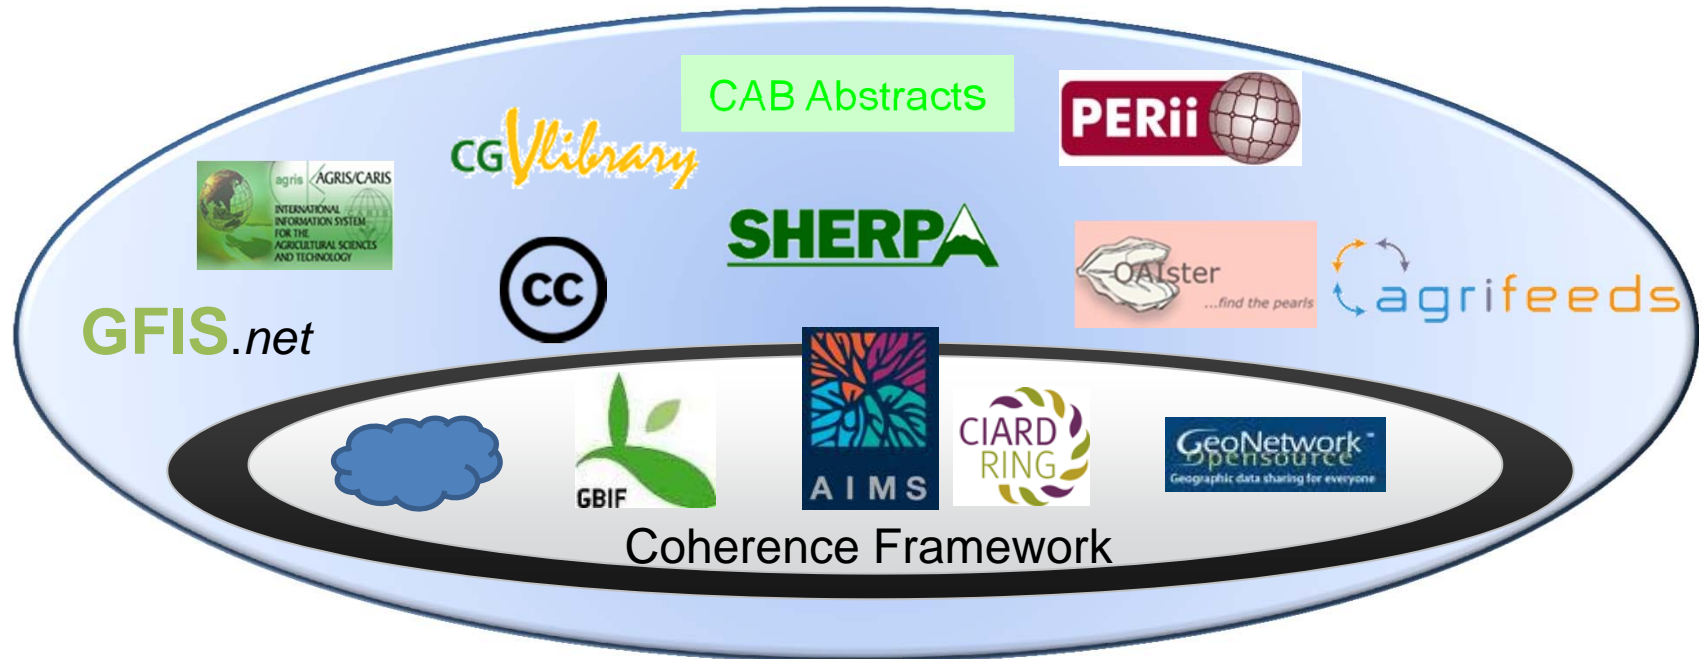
CAB Abstracts

PERii

CG Vlibrary

agris AGRIS/CARIS INTERNATIONAL INFORMATION SYSTEM FOR THE AGRICULTURAL SCIENCES AND TECHNOLOGY

SHERPA

cc

OAIster ...find the pearls

agrifeeds

GFIS.net

GBIF

AIMS

CIARD RING

GeoNetwork opensource Geographic data sharing for everyone

Coherence Framework